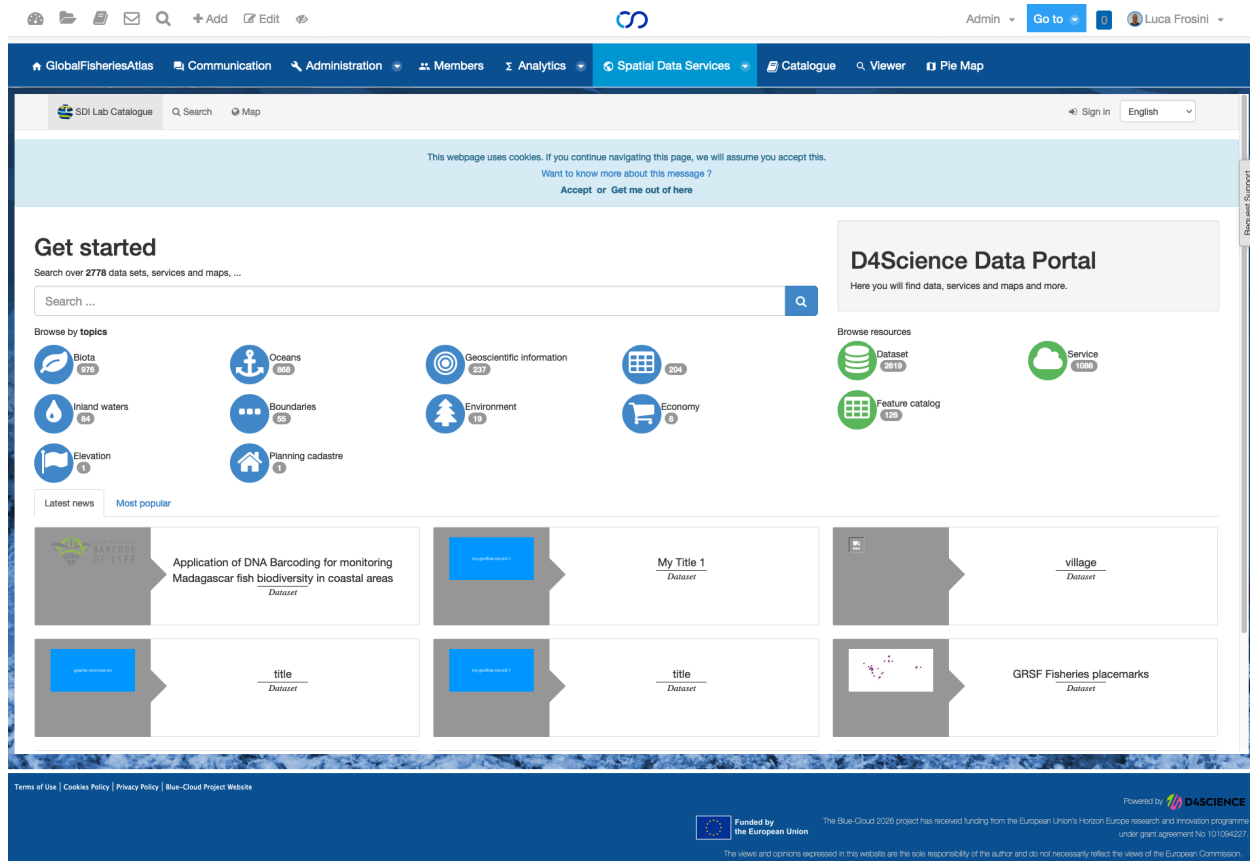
+ Add  Edit

Admin  Go to  0  Luca Frosini

GlobalFisheriesAtlas  Communication  Administration  Members  Analytics  Spatial Data Services  Catalogue  Viewer  Pie Map

SDI Lab Catalogue  Search  Map

Sign in  English

Request Support

This webpage uses cookies. If you continue navigating this page, we will assume you accept this.
Want to know more about this message ?
Accept or Get me out of here

Get started

Search over 2778 data sets, services and maps, ...

Search ...

Browse by topics

Biota 976
Oceans 868
Geoscientific information 237
204
Inland waters 84
Boundaries 55
Environment 19
Economy 8
Elevation 1
Planning cadastre 1

D4Science Data Portal

Here you will find data, services and maps and more.

Browse resources

Dataset 2619
Service 1086
Feature catalog 126

Latest news  Most popular

BARCODE OF LIFE

Application of DNA Barcoding for monitoring Madagascar fish biodiversity in coastal areas
Dataset

My Title 1
Dataset

village
Dataset

title
Dataset

title
Dataset

GRSF Fisheries placemarks
Dataset

Terms of Use | Cookies Policy | Privacy Policy | Blue-Cloud Project Website

Powered by D4SCIENCE

Funded by the European Union

The Blue-Cloud 2026 project has received funding from the European Union's Horizon Europe research and innovation programme under grant agreement No. 101094227.

The views and opinions expressed in this website are the sole responsibility of the author and do not necessarily reflect the views of the European Commission.